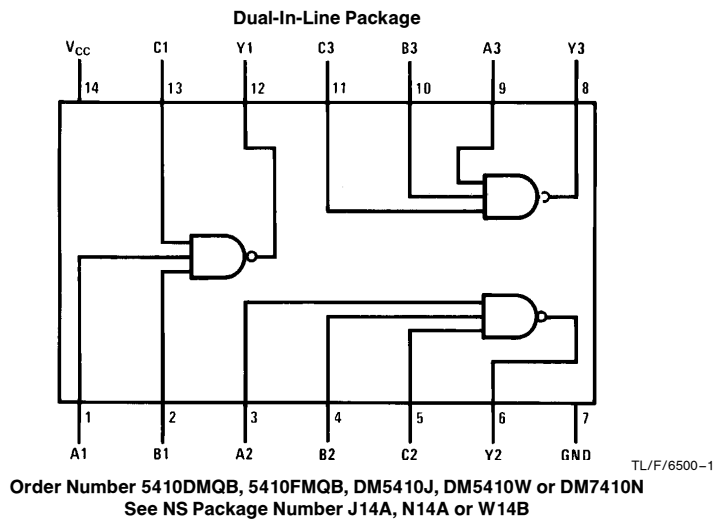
Dual-In-Line Package

$V_{CC}$ C1 Y1 C3 B3 A3 Y3

14 13 12 11 10 9 8

1 2 3 4 5 6 7

A1 B1 A2 B2 C2 Y2 GND

TL/F/6500–1

Order Number 5410DMQB, 5410FMQB, DM5410J, DM5410W or DM7410N
See NS Package Number J14A, N14A or W14B